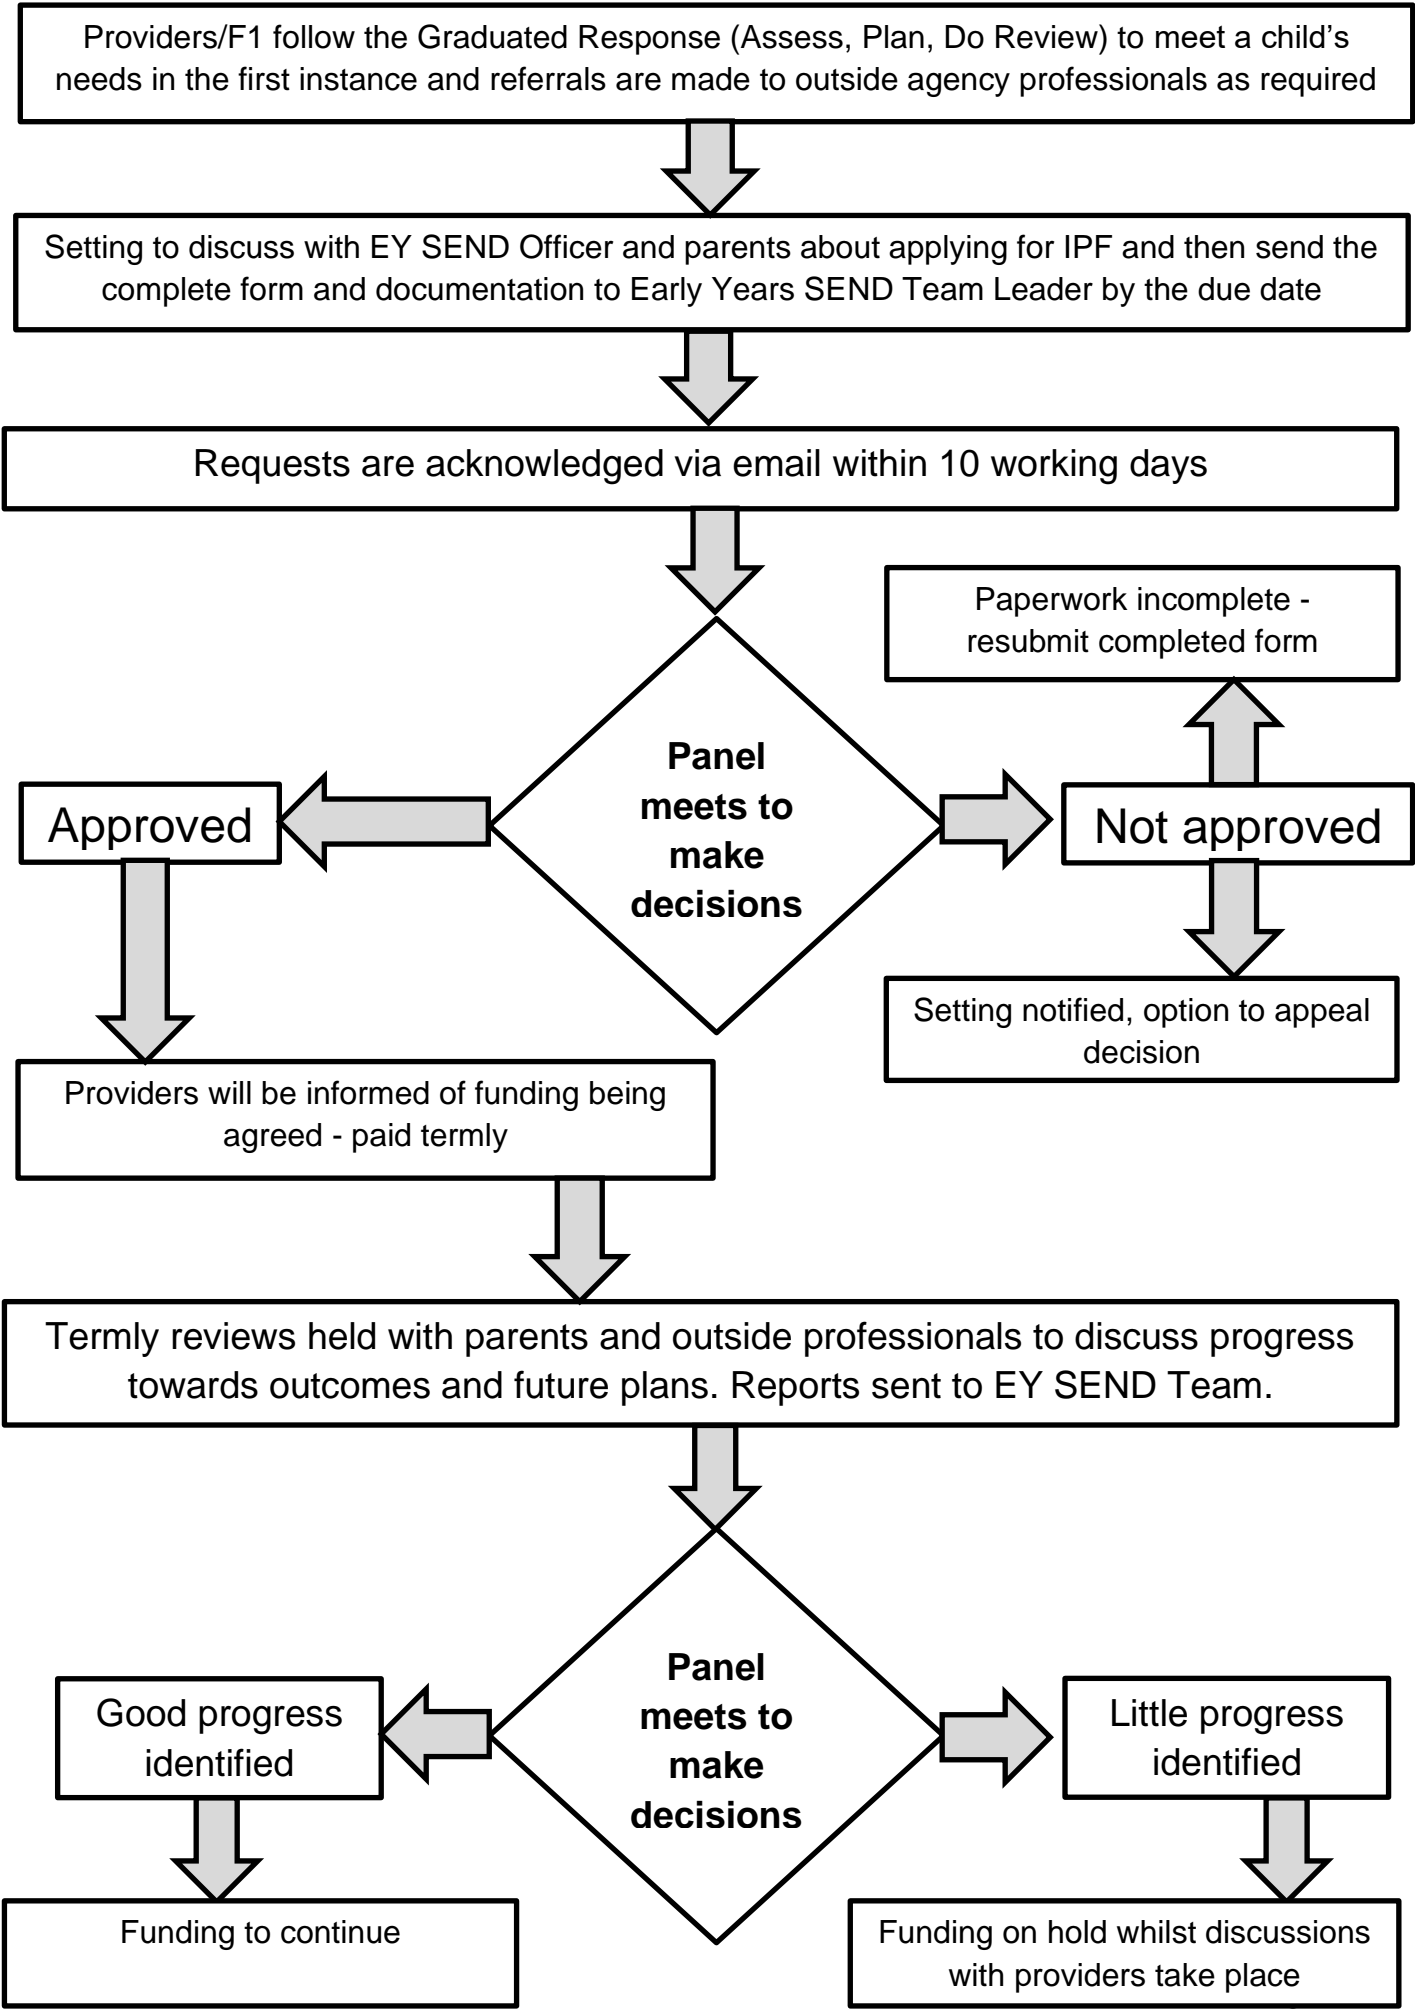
Providers/F1 follow the Graduated Response (Assess, Plan, Do Review) to meet a child's needs in the first instance and referrals are made to outside agency professionals as required

Setting to discuss with EY SEND Officer and parents about applying for IPF and then send the complete form and documentation to Early Years SEND Team Leader by the due date

Requests are acknowledged via email within 10 working days

Paperwork incomplete - resubmit completed form

Panel meets to make decisions

Approved

Not approved

Setting notified, option to appeal decision

Providers will be informed of funding being agreed - paid termly

Termly reviews held with parents and outside professionals to discuss progress towards outcomes and future plans. Reports sent to EY SEND Team.

Panel meets to make decisions

Good progress identified

Little progress identified

Funding to continue

Funding on hold whilst discussions with providers take place